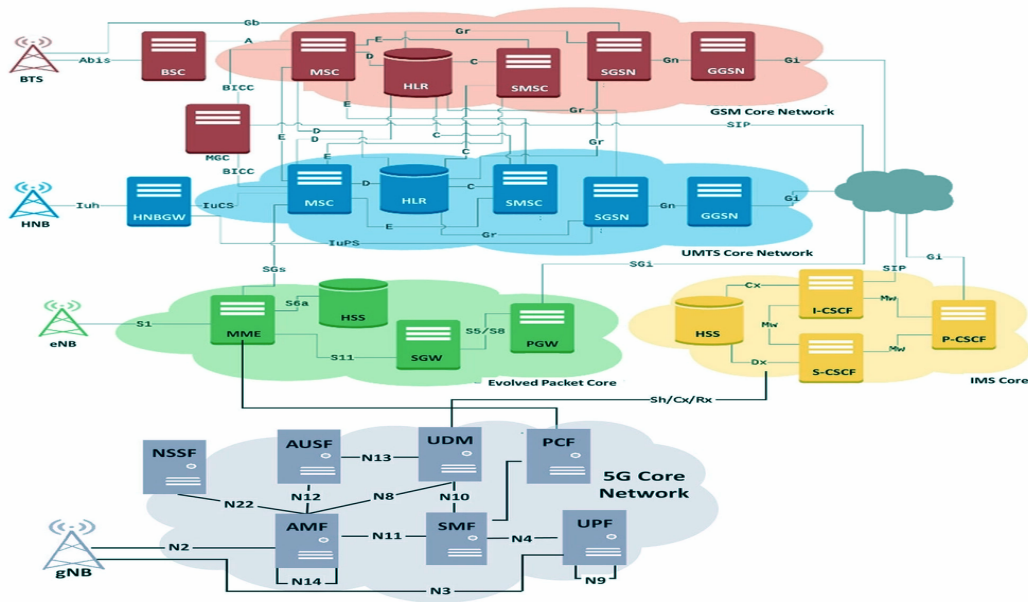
Gb
Gr
BTS
Abis
BSC
A
MSC
E
D
HLR
C
SMSC
SGSN
Gn
GGSN
Gi
BICC
E
Gr
GSM Core Network
MGC
E
D
D
C
Gr
SIP
E
C
BICC
HNB
Iuh
HNBGW
IuCS
MSC
D
HLR
C
SMSC
SGSN
Gn
GGSN
Gi
E
Gr
IuPS
UMTS Core Network
SGs
SGi
SIP
Gi
eNB
S1
MME
S6a
HSS
S5/S8
S11
SGW
PGW
Cx
I-CSCF
Mw
HSS
Mw
P-CSCF
Mw
Dx
S-CSCF
Evolved Packet Core
IMS Core
Sh/Cx/Rx
NSSF
AUSF
N13
UDM
PCF
N12
N8
N10
5G Core Network
N22
AMF
N11
SMF
N4
UPF
gNB
N2
N14
N3
N9